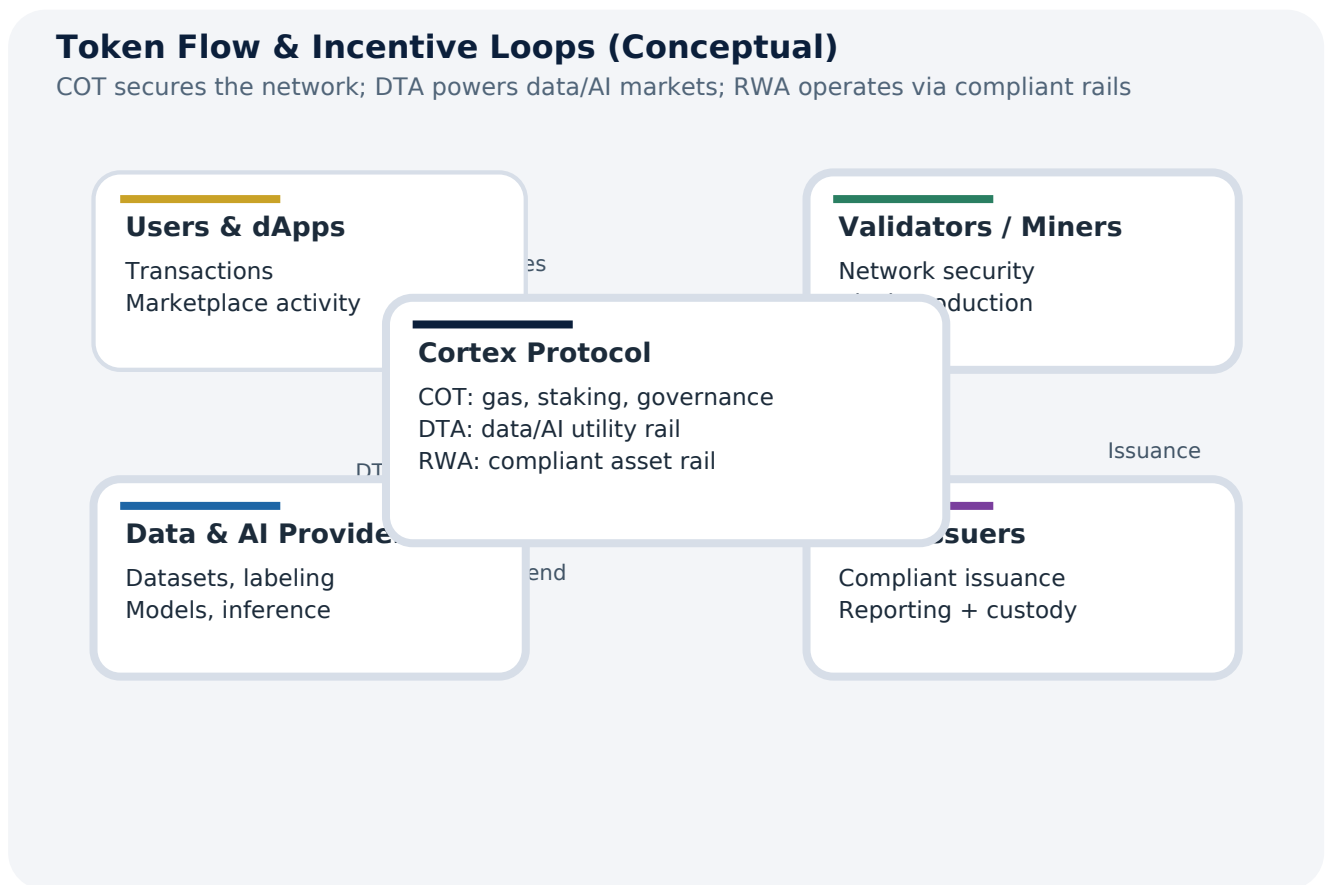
Token Flow & Incentive Loops (Conceptual)

COT secures the network; DTA powers data/AI markets; RWA operates via compliant rails

Users & dApps

Transactions
Marketplace activity

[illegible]es

Validators / Miners

Network security
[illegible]oduction

Cortex Protocol

COT: gas, staking, governance
DTA: data/AI utility rail
RWA: compliant asset rail

Issuance

DT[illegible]

Data & AI Provide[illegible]

Datasets, labeling
Models, inference

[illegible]end

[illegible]suers

Compliant issuance
Reporting + custody